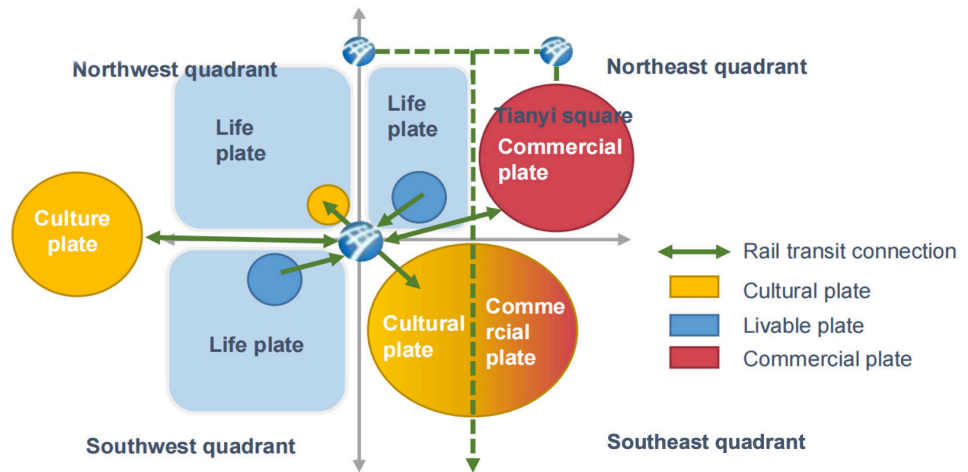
Northwest quadrant

Northeast quadrant

Life plate

Life plate

Tianyi square

Commercial plate

Culture plate

Cultural plate

Comme rcial plate

Life plate

Southwest quadrant

Southeast quadrant

Rail transit connection

Cultural plate

Livable plate

Commercial plate